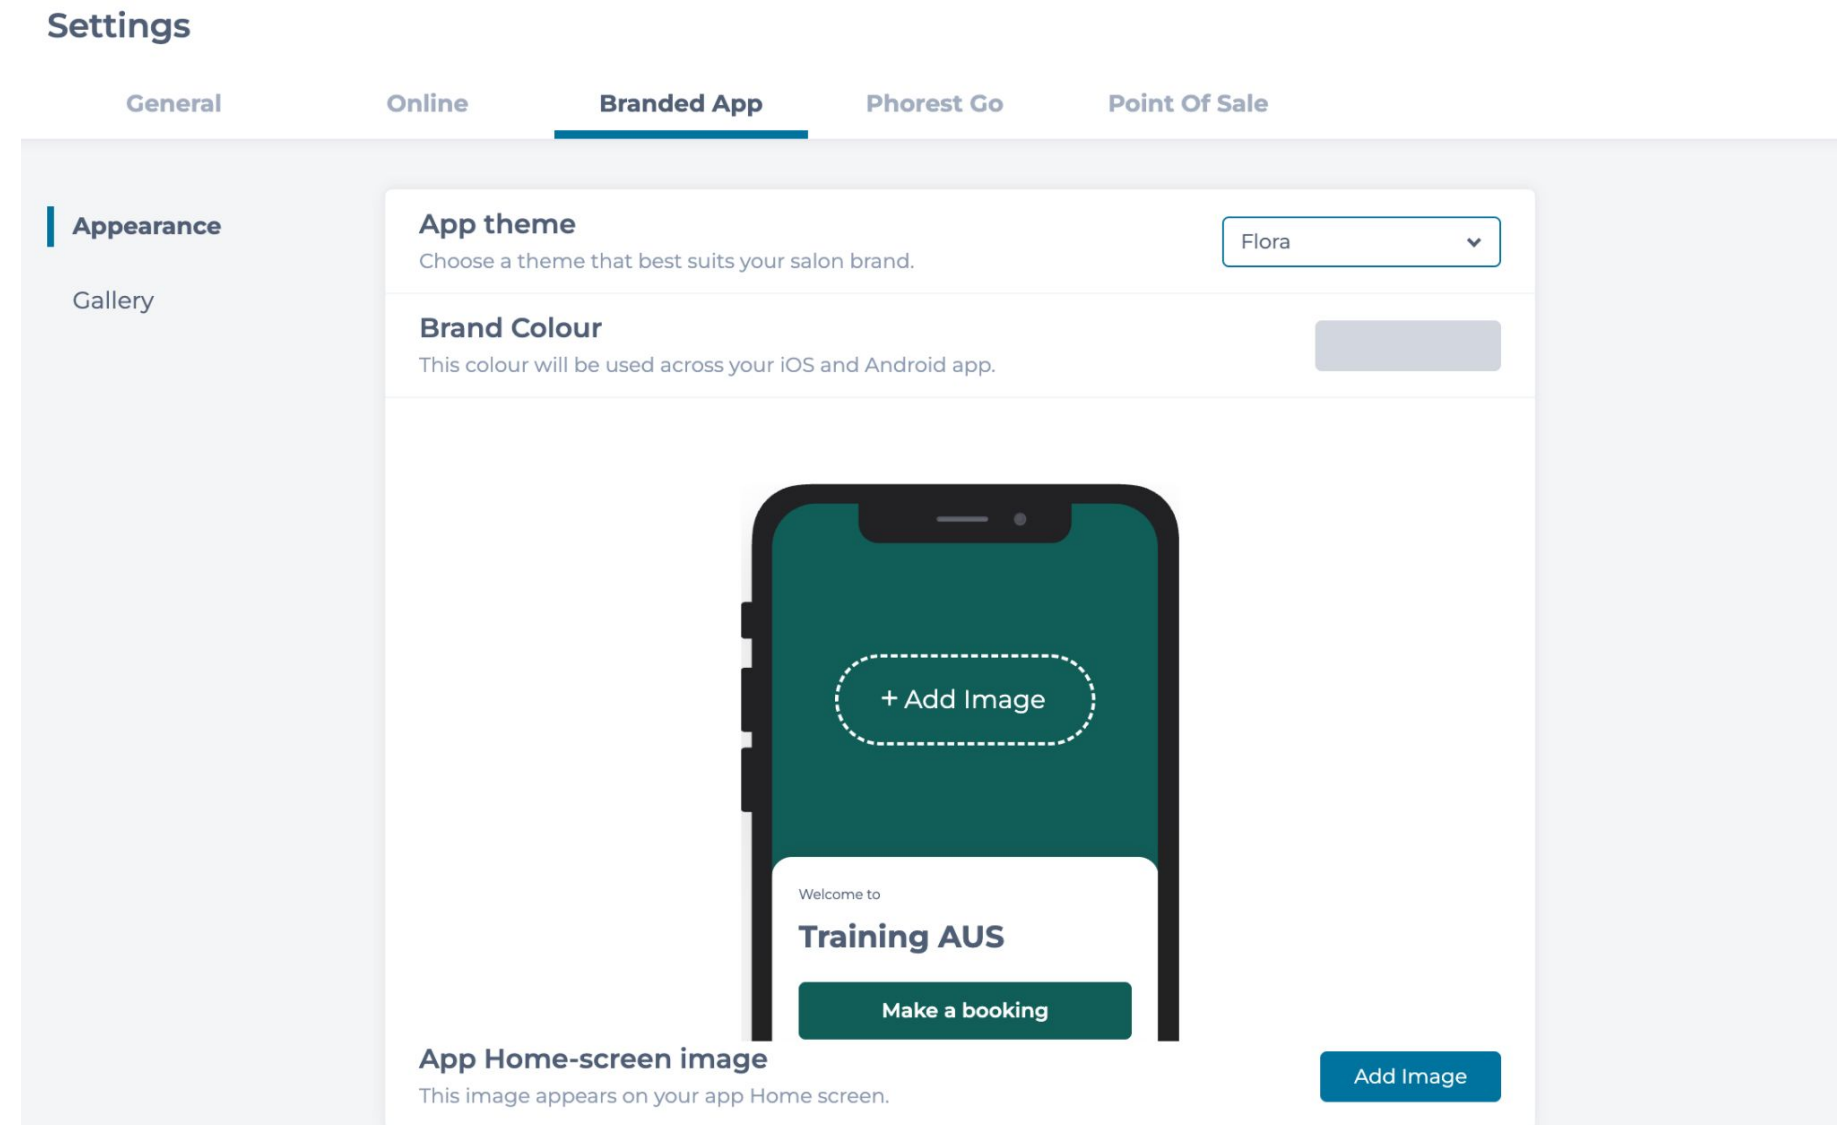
Settings

General Online Branded App Phorest Go Point Of Sale

Appearance

Gallery

App theme
Choose a theme that best suits your salon brand.

Flora

Brand Colour
This colour will be used across your iOS and Android app.

+ Add Image

Welcome to

Training AUS

Make a booking

App Home-screen image
This image appears on your app Home screen.

Add Image